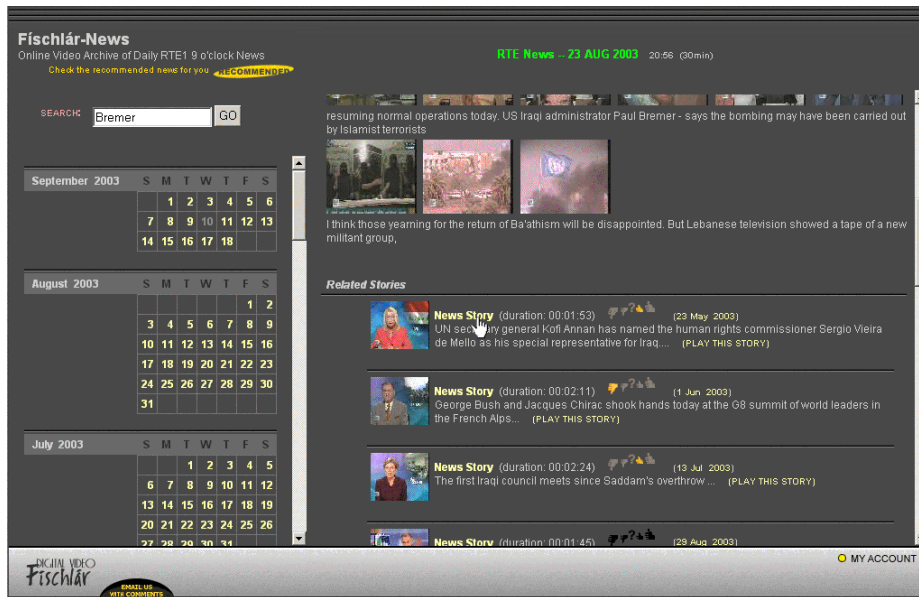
Físchlár-News
Online Video Archive of Daily RTE1 9 o'clock News
Check the recommended news for you RECOMMENDED

RTE News – 23 AUG 2003 20:56 (30min)

SEARCH: Bremer GO

September 2003

| S | M | T | W | T | F | S |
|---|---|---|---|---|---|---|
| | 1 | 2 | 3 | 4 | 5 | 6 |
| 7 | 8 | 9 | 10 | 11 | 12 | 13 |
| 14 | 15 | 16 | 17 | 18 | | |

August 2003

| S | M | T | W | T | F | S |
|---|---|---|---|---|---|---|
| | | | | | 1 | 2 |
| 3 | 4 | 5 | 6 | 7 | 8 | 9 |
| 10 | 11 | 12 | 13 | 14 | 15 | 16 |
| 17 | 18 | 19 | 20 | 21 | 22 | 23 |
| 24 | 25 | 26 | 27 | 28 | 29 | 30 |
| 31 | | | | | | |

July 2003

| S | M | T | W | T | F | S |
|---|---|---|---|---|---|---|
| | | 1 | 2 | 3 | 4 | 5 |
| 6 | 7 | 8 | 9 | 10 | 11 | 12 |
| 13 | 14 | 15 | 16 | 17 | 18 | 19 |
| 20 | 21 | 22 | 23 | 24 | 25 | 26 |
| 27 | 28 | 29 | 30 | 31 | | |

resuming normal operations today. US Iraqi administrator Paul Bremer - says the bombing may have been carried out by Islamist terrorists

I think those yearning for the return of Ba'athism will be disappointed. But Lebanese television showed a tape of a new militant group,

Related Stories

News Story (duration: 00:01:53) (23 May 2003)
UN secretary general Kofi Annan has named the human rights commissioner Sergio Vieira de Mello as his special representative for Iraq.... (PLAY THIS STORY)

News Story (duration: 00:02:11) (1 Jun 2003)
George Bush and Jacques Chirac shook hands today at the G8 summit of world leaders in the French Alps... (PLAY THIS STORY)

News Story (duration: 00:02:24) (13 Jul 2003)
The first Iraqi council meets since Saddam's overthrow ... (PLAY THIS STORY)

News Story (duration: 00:01:45) (29 Aug 2003)

DIGITAL VIDEO Físchlár
EMAIL US WITH COMMENTS
MY ACCOUNT